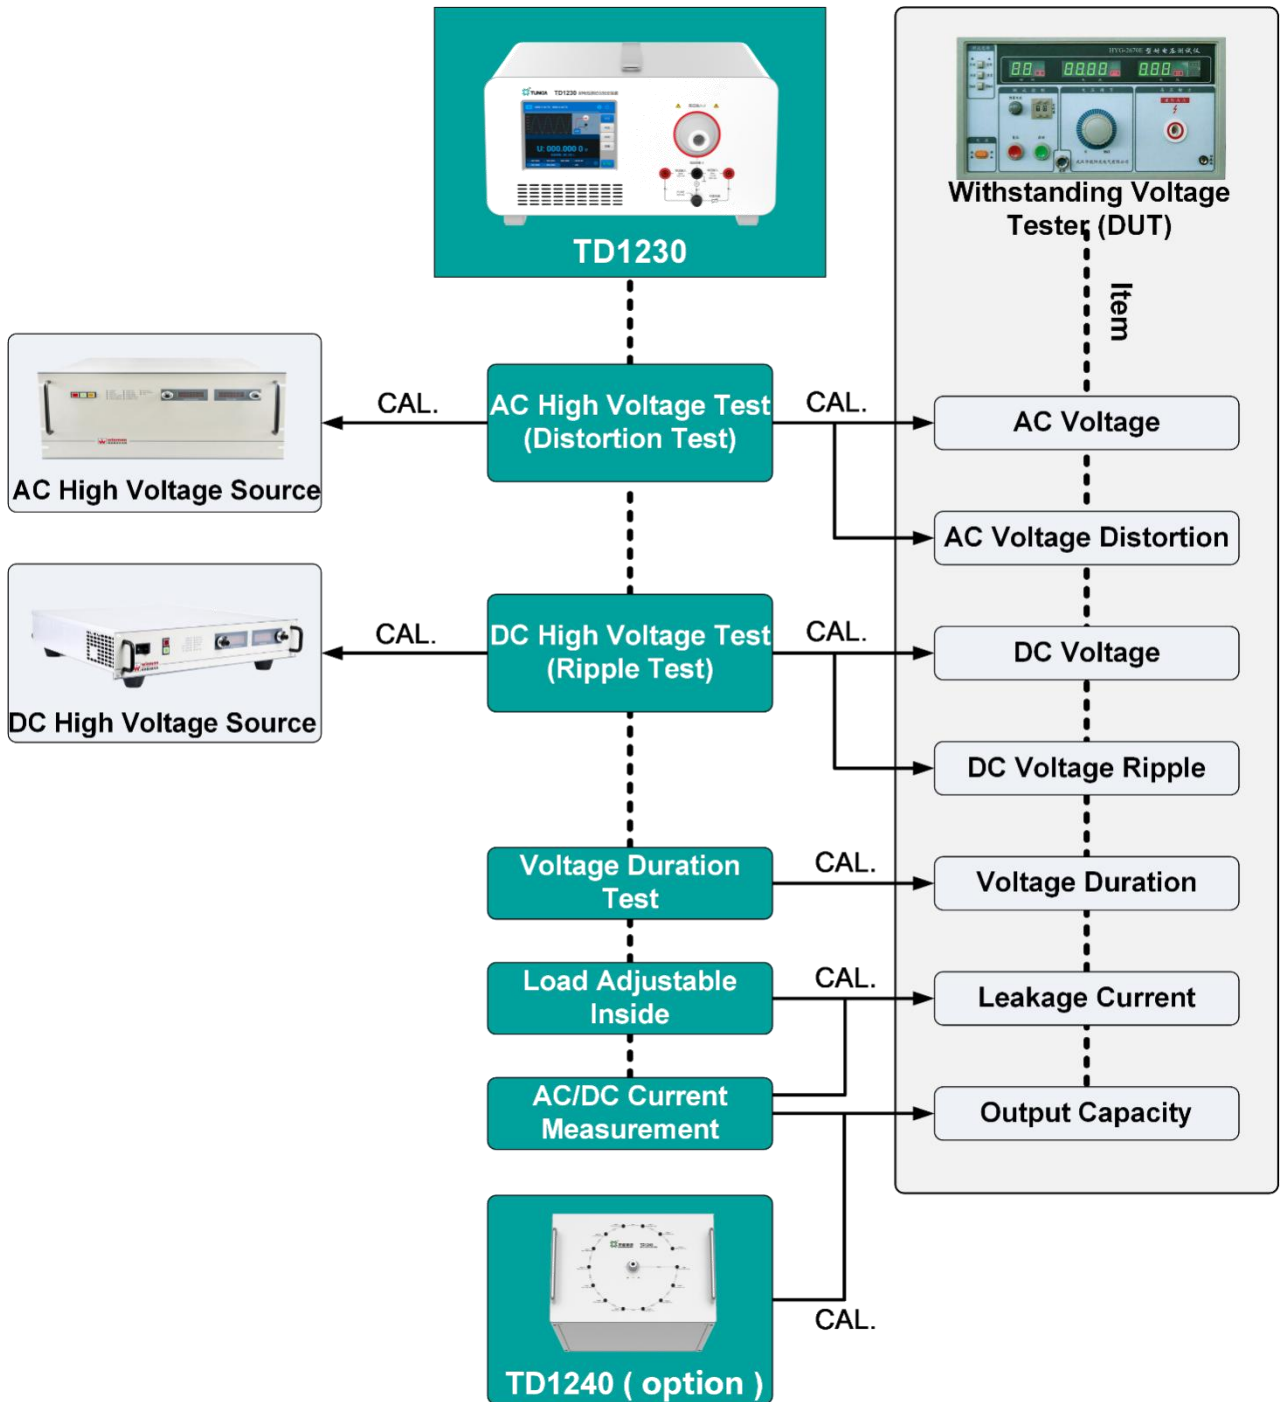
TD1230

Withstanding Voltage Tester (DUT)

Item

AC High Voltage Source

CAL.

AC High Voltage Test (Distortion Test)

CAL.

AC Voltage

AC Voltage Distortion

DC High Voltage Source

CAL.

DC High Voltage Test (Ripple Test)

CAL.

DC Voltage

DC Voltage Ripple

Voltage Duration Test

CAL.

Voltage Duration

Load Adjustable Inside

CAL.

Leakage Current

AC/DC Current Measurement

Output Capacity

TD1240 ( option )

CAL.